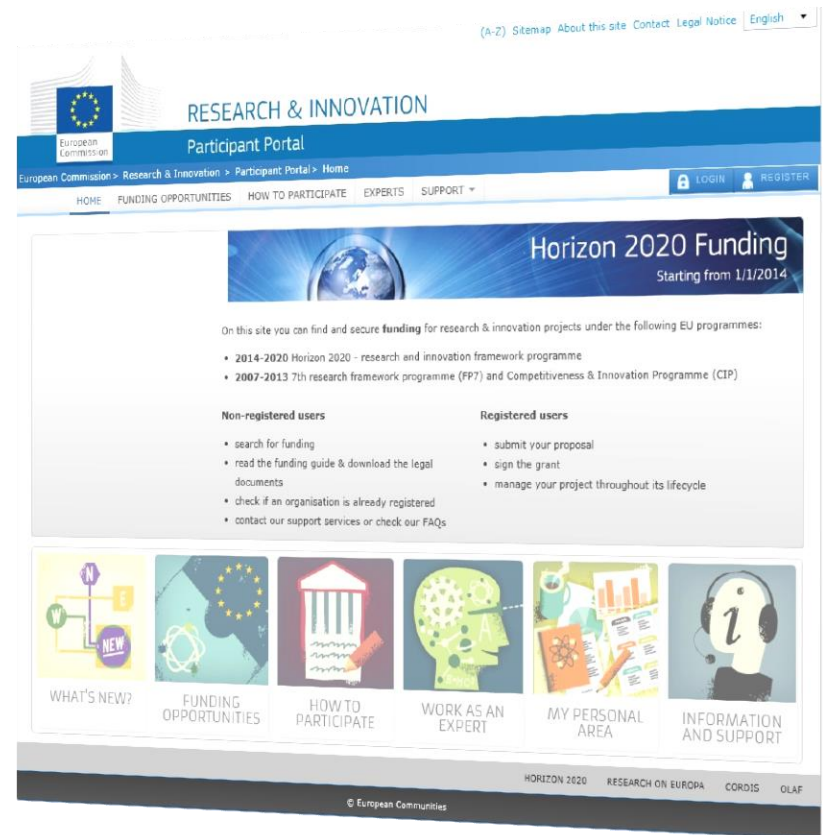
(A-Z) Sitemap About this site Contact Legal Notice English ▾

European Commission

RESEARCH & INNOVATION

Participant Portal

European Commission > Research & Innovation > Participant Portal > Home

LOGIN REGISTER

HOME FUNDING OPPORTUNITIES HOW TO PARTICIPATE EXPERTS SUPPORT ▾

Horizon 2020 Funding
Starting from 1/1/2014

On this site you can find and secure **funding** for research & innovation projects under the following EU programmes:

- **2014-2020** Horizon 2020 - research and innovation framework programme
- **2007-2013** 7th research framework programme (FP7) and Competitiveness & Innovation Programme (CIP)

**Non-registered users**

- search for funding
- read the funding guide & download the legal documents
- check if an organisation is already registered
- contact our support services or check our FAQs

**Registered users**

- submit your proposal
- sign the grant
- manage your project throughout its lifecycle

N E W NEW

WHAT'S NEW?

FUNDING OPPORTUNITIES

HOW TO PARTICIPATE

WORK AS AN EXPERT

MY PERSONAL AREA

INFORMATION AND SUPPORT

HORIZON 2020 RESEARCH ON EUROPA CORDIS OLAF

© European Communities